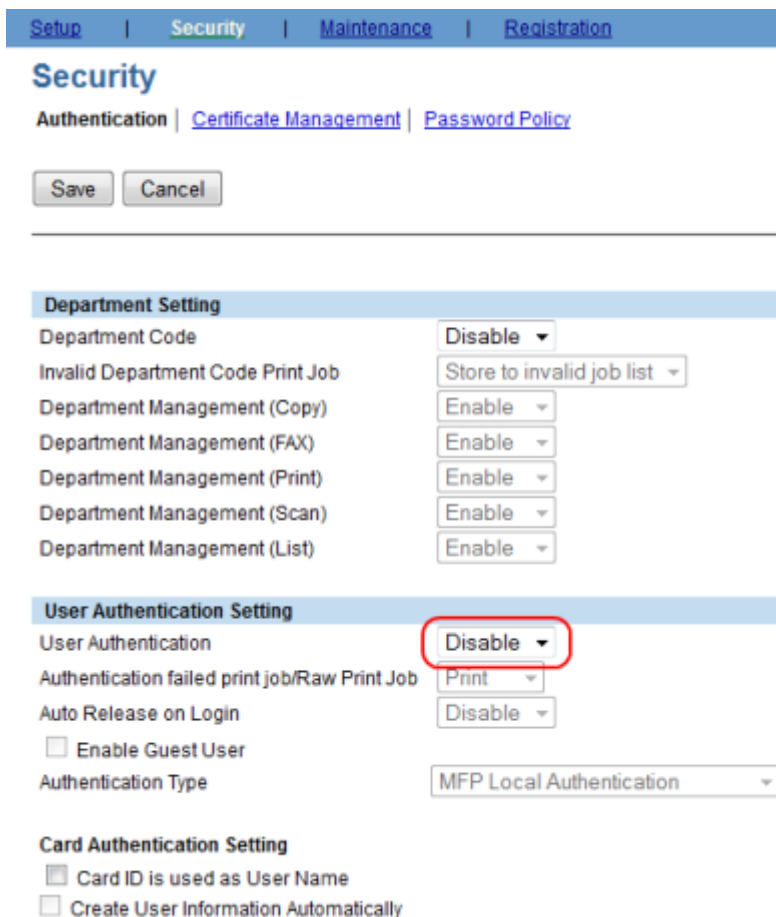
Setup | Security | Maintenance | Registration

Security

Authentication | Certificate Management | Password Policy

Save Cancel

Department Setting

Department Code Disable

Invalid Department Code Print Job Store to invalid job list

Department Management (Copy) Enable

Department Management (FAX) Enable

Department Management (Print) Enable

Department Management (Scan) Enable

Department Management (List) Enable

User Authentication Setting

User Authentication Disable

Authentication failed print job/Raw Print Job Print

Auto Release on Login Disable

Enable Guest User

Authentication Type MFP Local Authentication

Card Authentication Setting

Card ID is used as User Name

Create User Information Automatically